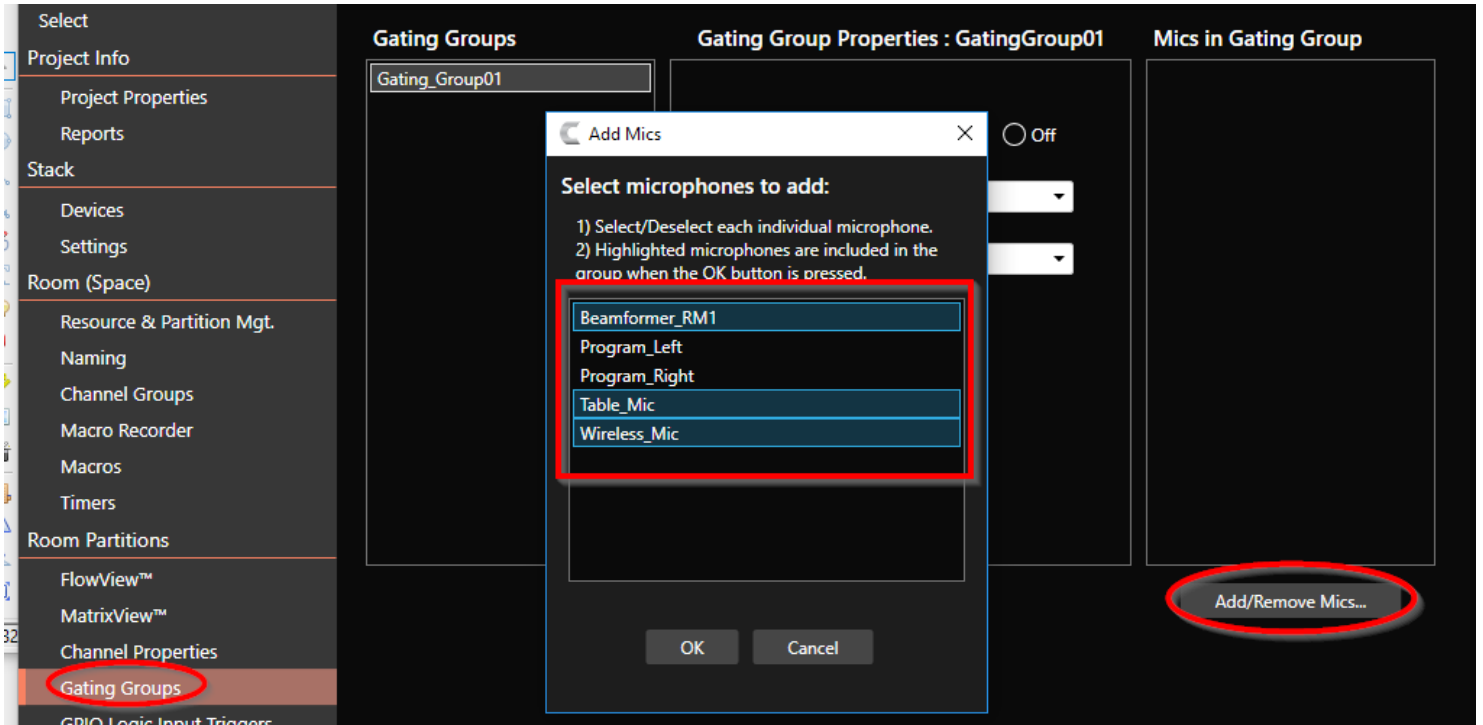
Select
Project Info
Project Properties
Reports
Stack
Devices
Settings
Room (Space)
Resource & Partition Mgt.
Naming
Channel Groups
Macro Recorder
Macros
Timers
Room Partitions
FlowView™
MatrixView™
Channel Properties
Gating Groups
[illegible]

Gating Groups
Gating_Group01

Gating Group Properties : GatingGroup01
Off

Mics in Gating Group
Add/Remove Mics...

Add Mics
Select microphones to add:
1) Select/Deselect each individual microphone.
2) Highlighted microphones are included in the group when the OK button is pressed.
Beamformer_RM1
Program_Left
Program_Right
Table_Mic
Wireless_Mic
OK
Cancel